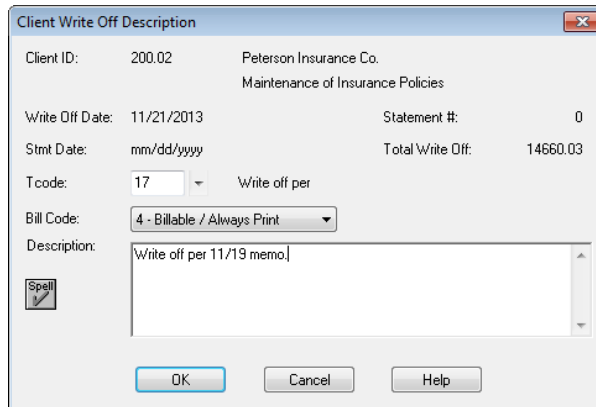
Client Write Off Description

Client ID: 200.02 Peterson Insurance Co.

Maintenance of Insurance Policies

Write Off Date: 11/21/2013 Statement #: 0

Stmt Date: mm/dd/yyyy Total Write Off: 14660.03

Tcode: 17 Write off per

Bill Code: 4 - Billable / Always Print

Description: Write off per 11/19 memo.

Spell

OK Cancel Help